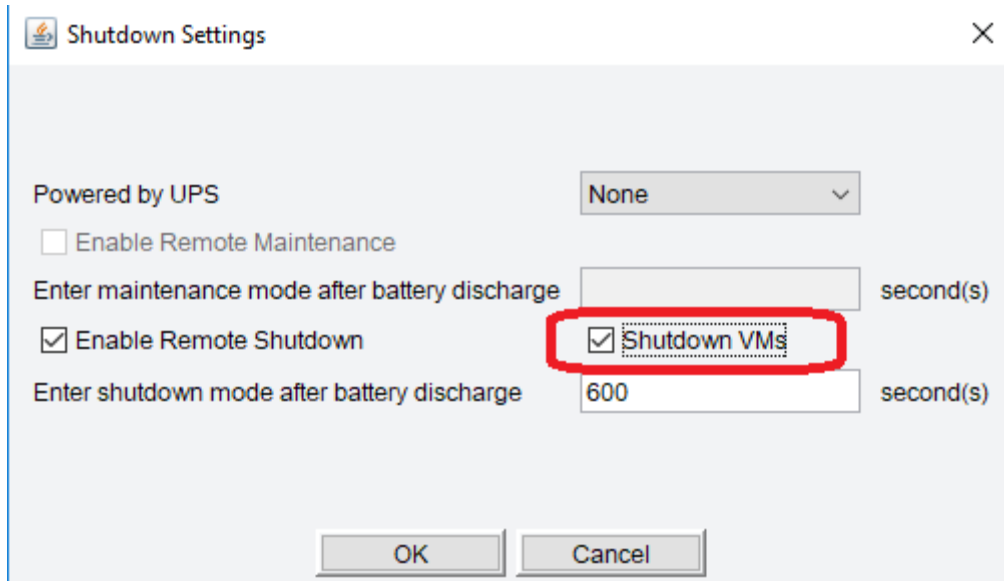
Shutdown Settings

×

Powered by UPS

None

Enable Remote Maintenance

Enter maintenance mode after battery discharge

second(s)

Enable Remote Shutdown

Shutdown VMs

Enter shutdown mode after battery discharge

600

second(s)

OK

Cancel